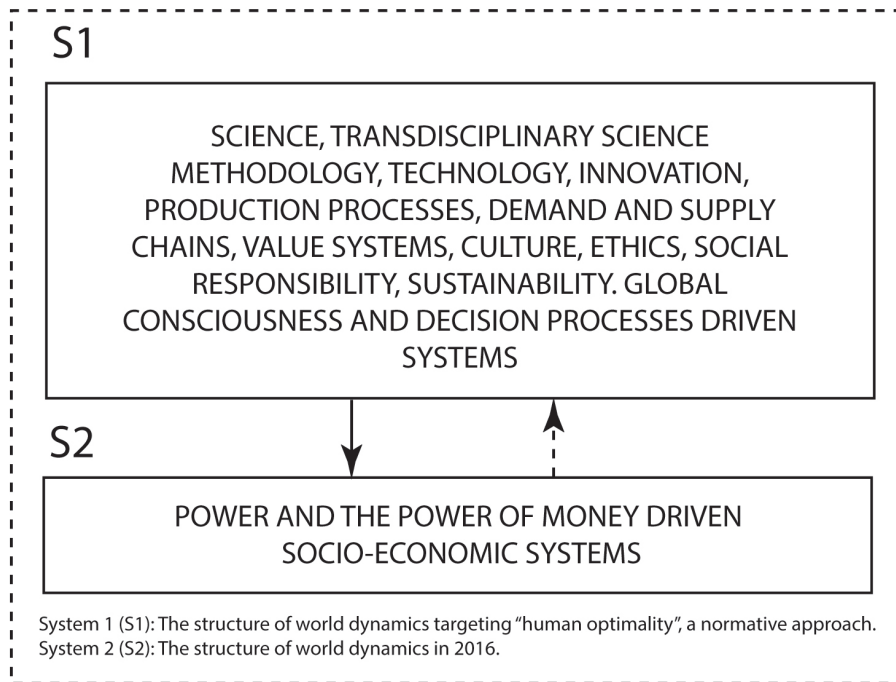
S1

SCIENCE, TRANSDISCIPLINARY SCIENCE METHODOLOGY, TECHNOLOGY, INNOVATION, PRODUCTION PROCESSES, DEMAND AND SUPPLY CHAINS, VALUE SYSTEMS, CULTURE, ETHICS, SOCIAL RESPONSIBILITY, SUSTAINABILITY. GLOBAL CONSCIOUSNESS AND DECISION PROCESSES DRIVEN SYSTEMS

S2

POWER AND THE POWER OF MONEY DRIVEN SOCIO-ECONOMIC SYSTEMS

System 1 (S1): The structure of world dynamics targeting "human optimality", a normative approach.
System 2 (S2): The structure of world dynamics in 2016.